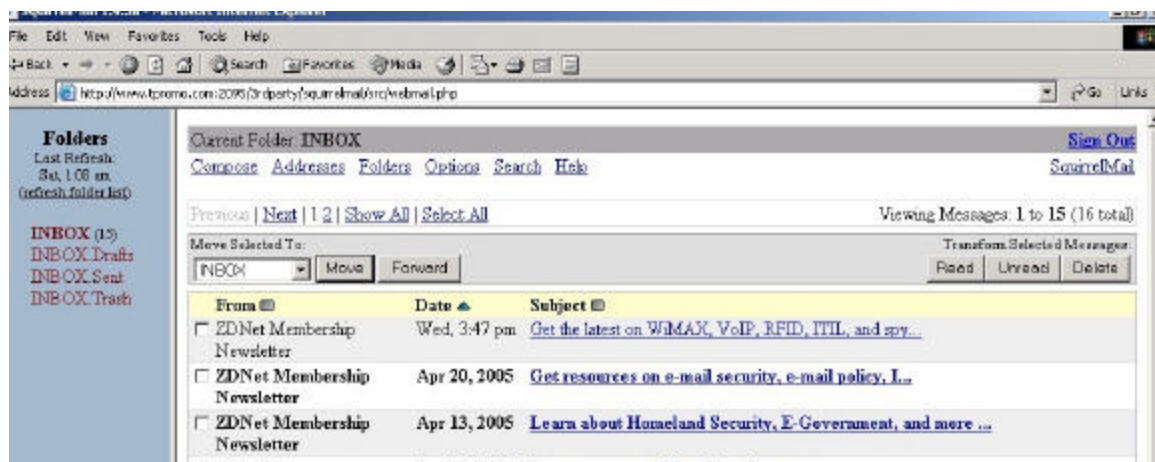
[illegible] - Microsoft Internet Explorer

File Edit View Favorites Tools Help

Back Search Favorites Media

Address http://www.tpromo.com:2095/3rdparty/squirrelmail/src/webmail.php

Go Links

Folders
Last Refresh: Sat, 1:08 am
(refresh folder list)

INBOX (15)
INBOX.Drafts
INBOX.Sent
INBOX.Trash

Current Folder: INBOX

Sign Out

Compose Addresses Folders Options Search Help

SquirrelMail

Previous | Next | 1 2 | Show All | Select All

Viewing Messages: 1 to 15 (16 total)

Move Selected To:

INBOX Move Forward

Transform Selected Messages:

Read Unread Delete

| From | Date | Subject |
|---|---|---|
| ZDNet Membership Newsletter | Wed, 3:47 pm | Get the latest on WiMAX, VoIP, RFID, ITIL, and spy... |
| ZDNet Membership Newsletter | Apr 20, 2005 | Get resources on e-mail security, e-mail policy, I... |
| ZDNet Membership Newsletter | Apr 13, 2005 | Learn about Homeland Security, E-Government, and more ... |